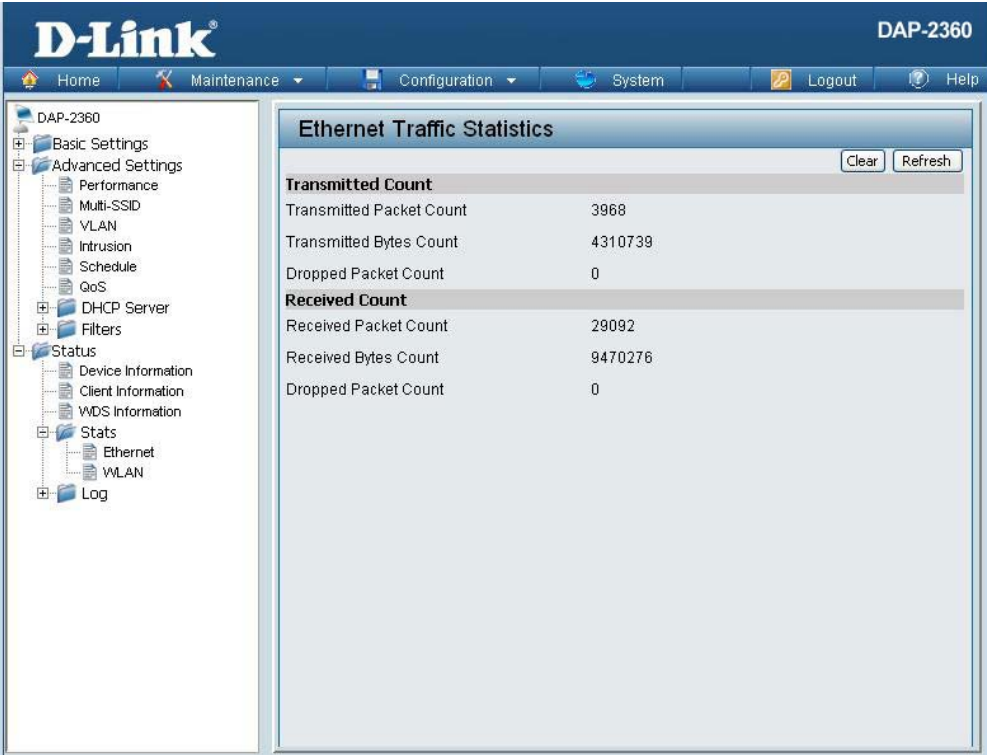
D-Link®

DAP-2360

Home Maintenance Configuration System Logout Help

DAP-2360
Basic Settings
Advanced Settings
Performance
Multi-SSID
VLAN
Intrusion
Schedule
QoS
DHCP Server
Filters
Status
Device Information
Client Information
WDS Information
Stats
Ethernet
WLAN
Log

Ethernet Traffic Statistics

Clear Refresh

| Transmitted Count | |
|---|---|
| Transmitted Packet Count | 3968 |
| Transmitted Bytes Count | 4310739 |
| Dropped Packet Count | 0 |
| **Received Count** | |
| Received Packet Count | 29092 |
| Received Bytes Count | 9470276 |
| Dropped Packet Count | 0 |